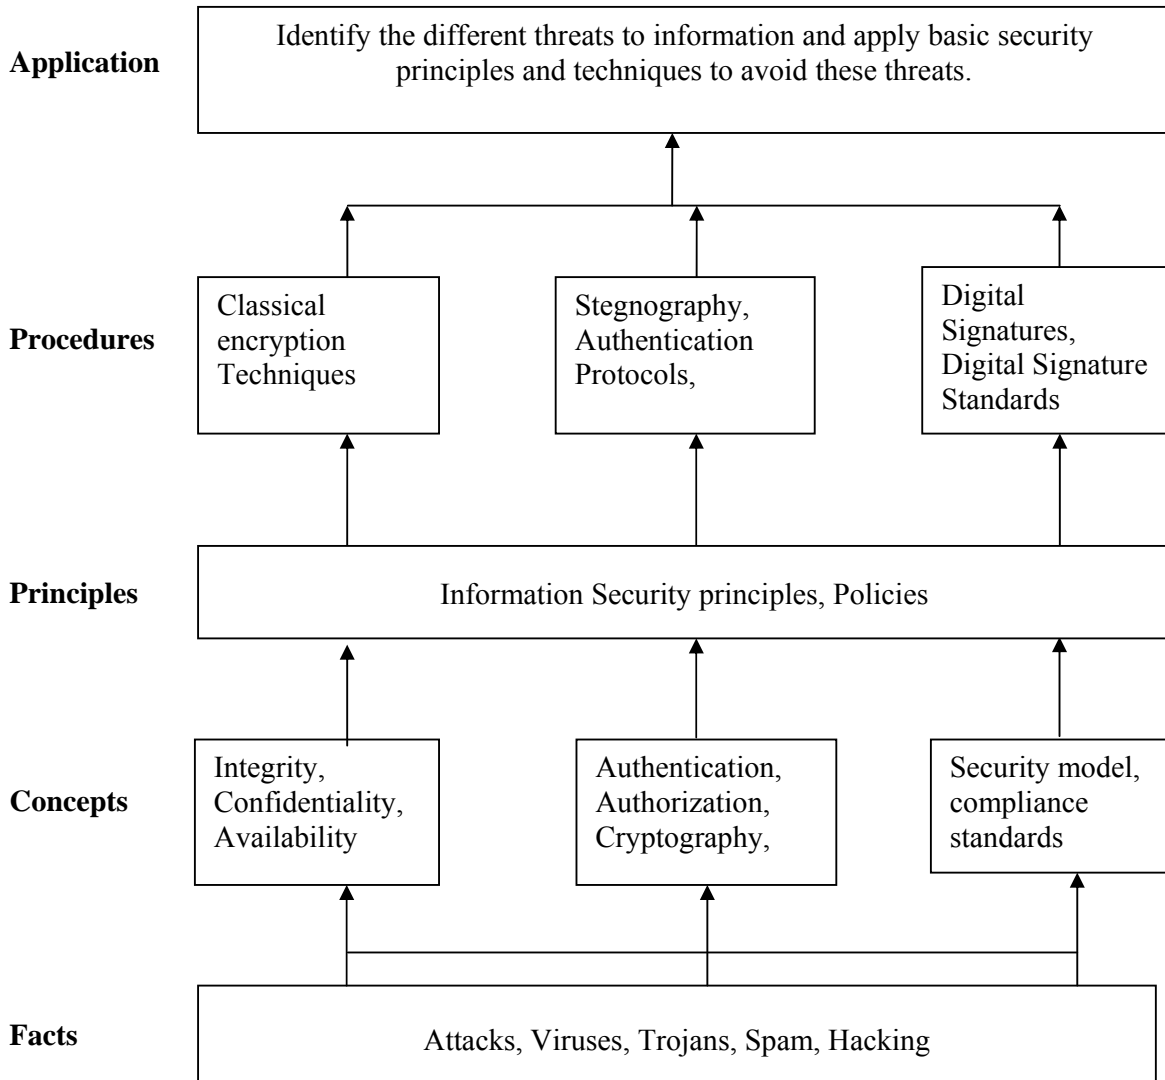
**Application**

Identify the different threats to information and apply basic security principles and techniques to avoid these threats.

**Procedures**

Classical encryption Techniques

Stegnography, Authentication Protocols,

Digital Signatures, Digital Signature Standards

**Principles**

Information Security principles, Policies

**Concepts**

Integrity, Confidentiality, Availability

Authentication, Authorization, Cryptography,

Security model, compliance standards

**Facts**

Attacks, Viruses, Trojans, Spam, Hacking